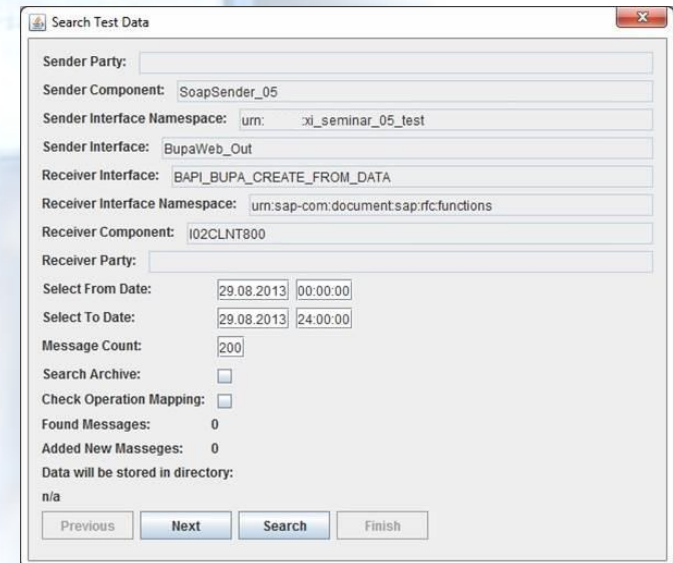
Search Test Data

Sender Party:

Sender Component: SoapSender_05

Sender Interface Namespace: urn: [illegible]xi_seminar_05_test

Sender Interface: BupaWeb_Out

Receiver Interface: BAPI_BUPA_CREATE_FROM_DATA

Receiver Interface Namespace: urn:sap-com:document:sap:rfc:functions

Receiver Component: I02CLNT800

Receiver Party:

Select From Date: 29.08.2013 00:00:00

Select To Date: 29.08.2013 24:00:00

Message Count: 200

Search Archive:

Check Operation Mapping:

Found Messages: 0

Added New Masseges: 0

Data will be stored in directory:

n/a

Previous Next Search Finish